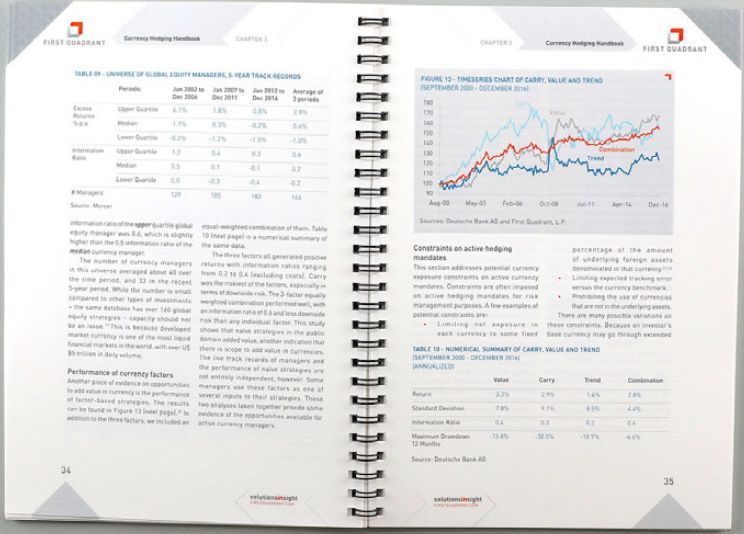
FIRST QUADRANT

Currency Hedging Handbook

CHAPTER 3

TABLE 09 - UNIVERSE OF GLOBAL EQUITY MANAGERS, 5-YEAR TRACK RECORDS

| | Periods: | Jan 2002 to Dec 2006 | Jan 2007 to Dec 2011 | Jan 2012 to Dec 2016 | Average of 3 periods |
|---|---|---|---|---|---|
| Excess Returns % p.a. | Upper Quartile | 5.1% | 1.8% | 0.8% | 2.9% |
| | Median | 1.7% | 0.3% | -0.2% | 0.6% |
| | Lower Quartile | -0.2% | -1.2% | -1.5% | -1.0% |
| Information Ratio | Upper Quartile | 1.2 | 0.4 | 0.3 | 0.6 |
| | Median | 0.5 | 0.1 | -0.1 | 0.2 |
| | Lower Quartile | 0.0 | -0.3 | -0.4 | -0.2 |
| # Managers | | 129 | 185 | 183 | 166 |

Source: Mercer

information ratio of the upper quartile global equity manager was 0.6, which is slightly higher than the 0.5 information ratio of the median currency manager.

The number of currency managers in this universe averaged about 40 over the time period, and 32 in the recent 5-year period. While the number is small compared to other types of investments – the same database has over 160 global equity strategies – capacity should not be an issue. This is because developed market currency is one of the most liquid financial markets in the world, with over US $5 trillion in daily volume.

Performance of currency factors
Another piece of evidence on opportunities to add value in currency is the performance of factor-based strategies. The results can be found in Figure 13 (next page). In addition to the three factors, we included an equal-weighted combination of them. Table 10 (next page) is a numerical summary of the same data.

The three factors all generated positive returns with information ratios ranging from 0.2 to 0.4 (excluding costs). Carry was the riskiest of the factors, especially in terms of downside risk. The 3-factor equally weighted combination performed well, with an information ratio of 0.6 and less downside risk than any individual factor. This study shows that naive strategies in the public domain added value, another indication that there is scope to add value in currencies. The live track records of managers and the performance of naive strategies are not entirely independent, however. Some managers use these factors as one of several inputs to their strategies. These two analyses taken together provide some evidence of the opportunities available for active currency managers.

34

solutionsinsight
FIRSTQUADRANT.COM

CHAPTER 3

Currency Hedging Handbook

FIRST QUADRANT

FIGURE 12 - TIMESERIES CHART OF CARRY, VALUE AND TREND (SEPTEMBER 2000 - DECEMBER 2016)

180
170
160
150
140
130
120
110
100
90

Carry
Value
Combination
Trend

Aug-00 May-03 Feb-06 Oct-08 Jul-11 Apr-14 Dec-16

Sources: Deutsche Bank AG and First Quadrant, L.P.

Constraints on active hedging mandates
This section addresses potential currency exposure constraints on active currency mandates. Constraints are often imposed on active hedging mandates for risk management purposes. A few examples of potential constraints are:
• Limiting net exposure in each currency to some fixed percentage of the amount of underlying foreign assets denominated in that currency.
• Limiting expected tracking error versus the currency benchmark.
• Prohibiting the use of currencies that are not in the underlying assets.

There are many possible variations on these constraints. Because an investor's base currency may go through extended

TABLE 10 - NUMERICAL SUMMARY OF CARRY, VALUE AND TREND (SEPTEMBER 2000 - DECEMBER 2016) (ANNUALIZED)

| | Value | Carry | Trend | Combination |
|---|---|---|---|---|
| Return | 3.3% | 2.9% | 1.6% | 2.8% |
| Standard Deviation | 7.8% | 9.1% | 8.5% | 4.4% |
| Information Ratio | 0.4 | 0.3 | 0.2 | 0.6 |
| Maximum Drawdown 12 Months | -13.8% | -30.5% | -18.9% | -6.6% |

Source: Deutsche Bank AG

35

solutionsinsight
FIRSTQUADRANT.COM